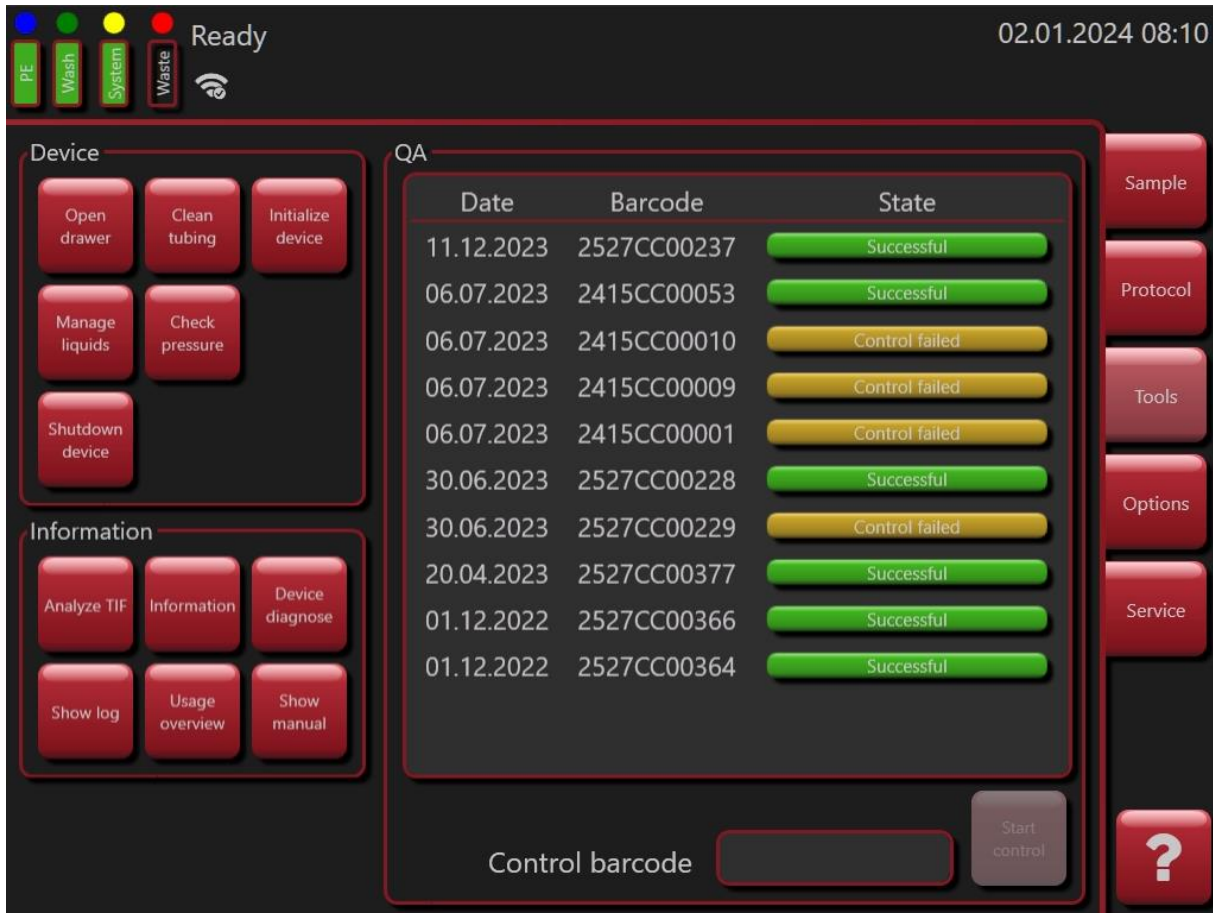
PE Wash System Waste Ready

02.01.2024 08:10

Device

Open drawer
Clean tubing
Initialize device
Manage liquids
Check pressure
Shutdown device

Information

Analyze TIF
Information
Device diagnose
Show log
Usage overview
Show manual

QA

| Date | Barcode | State |
|---|---|---|
| 11.12.2023 | 2527CC00237 | Successful |
| 06.07.2023 | 2415CC00053 | Successful |
| 06.07.2023 | 2415CC00010 | Control failed |
| 06.07.2023 | 2415CC00009 | Control failed |
| 06.07.2023 | 2415CC00001 | Control failed |
| 30.06.2023 | 2527CC00228 | Successful |
| 30.06.2023 | 2527CC00229 | Control failed |
| 20.04.2023 | 2527CC00377 | Successful |
| 01.12.2022 | 2527CC00366 | Successful |
| 01.12.2022 | 2527CC00364 | Successful |

Control barcode

Start control

Sample
Protocol
Tools
Options
Service

?